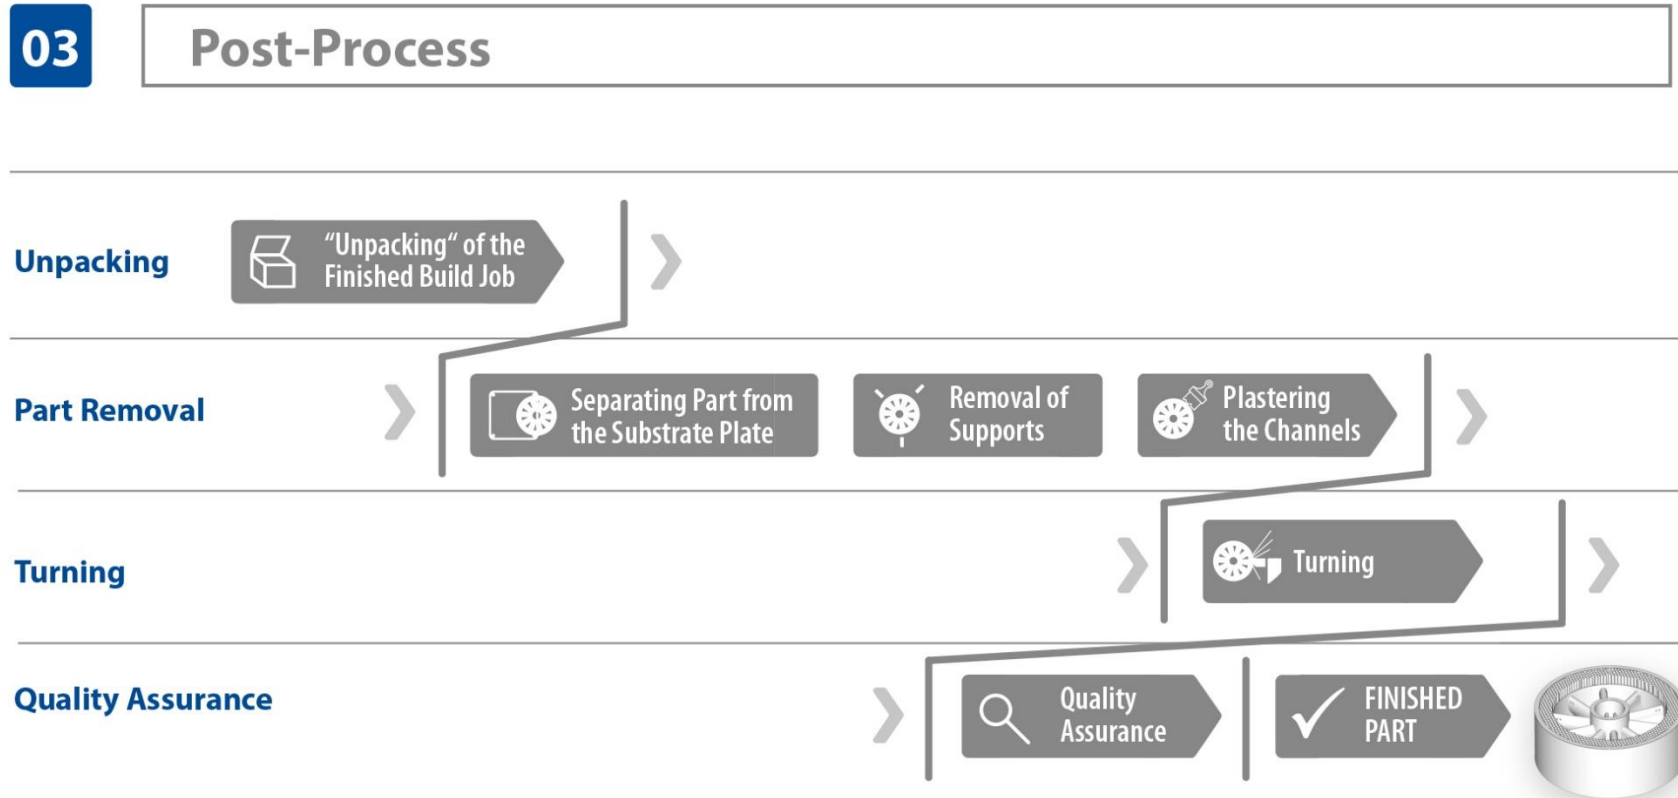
03

Post-Process

Unpacking

"Unpacking" of the Finished Build Job

Part Removal

Separating Part from the Substrate Plate

Removal of Supports

Plastering the Channels

Turning

Turning

Quality Assurance

Quality Assurance

FINISHED PART